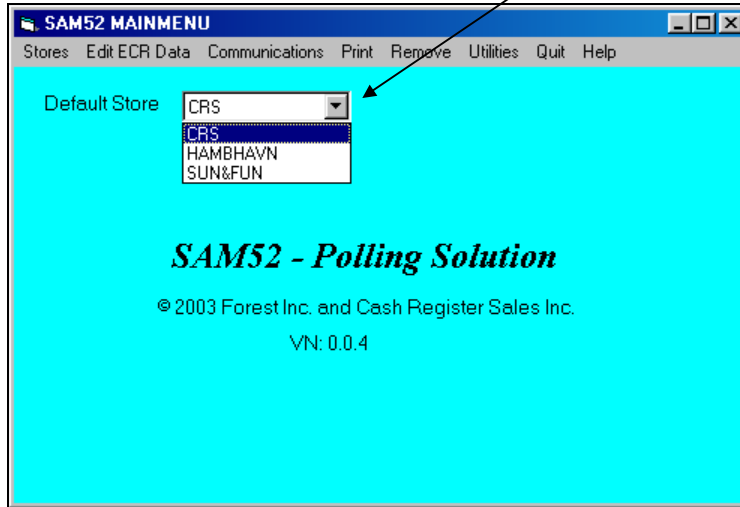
SAM52 MAINMENU

Stores Edit ECR Data Communications Print Remove Utilities Quit Help

Default Store CRS

CRS
HAMBHAVN
SUN&FUN

SAM52 - Polling Solution

© 2003 Forest Inc. and Cash Register Sales Inc.

VN: 0.0.4